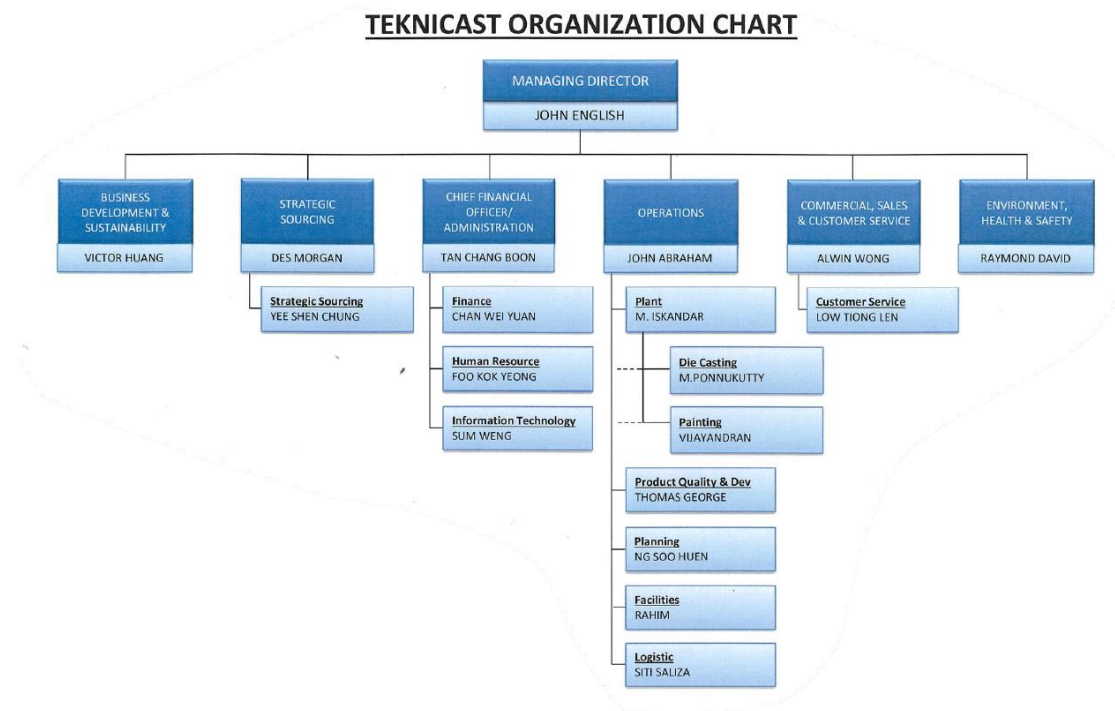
TEKNICAST ORGANIZATION CHART

MANAGING DIRECTOR
JOHN ENGLISH

BUSINESS DEVELOPMENT & SUSTAINABILITY
VICTOR HUANG

STRATEGIC SOURCING
DES MORGAN

Strategic Sourcing
YEE SHEN CHUNG

CHIEF FINANCIAL OFFICER/ ADMINISTRATION
TAN CHANG BOON

Finance
CHAN WEI YUAN

Human Resource
FOO KOK YEONG

Information Technology
SUM WENG

OPERATIONS
JOHN ABRAHAM

Plant
M. ISKANDAR

Die Casting
M.PONNUKUTTY

Painting
VIJAYANDRAN

Product Quality & Dev
THOMAS GEORGE

Planning
NG SOO HUEN

Facilities
RAHIM

Logistic
SITI SALIZA

COMMERCIAL, SALES & CUSTOMER SERVICE
ALWIN WONG

Customer Service
LOW TIONG LEN

ENVIRONMENT, HEALTH & SAFETY
RAYMOND DAVID